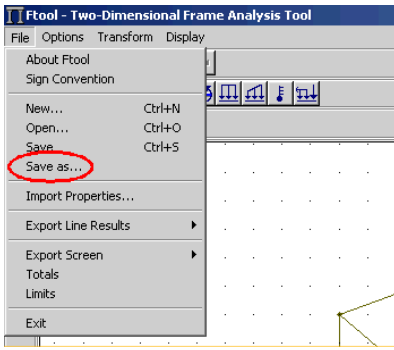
Ftool - Two-Dimensional Frame Analysis Tool

File Options Transform Display

About Ftool
Sign Convention

New... Ctrl+N
Open... Ctrl+O
Save Ctrl+S
Save as...

Import Properties...

Export Line Results

Export Screen
Totals
Limits

Exit